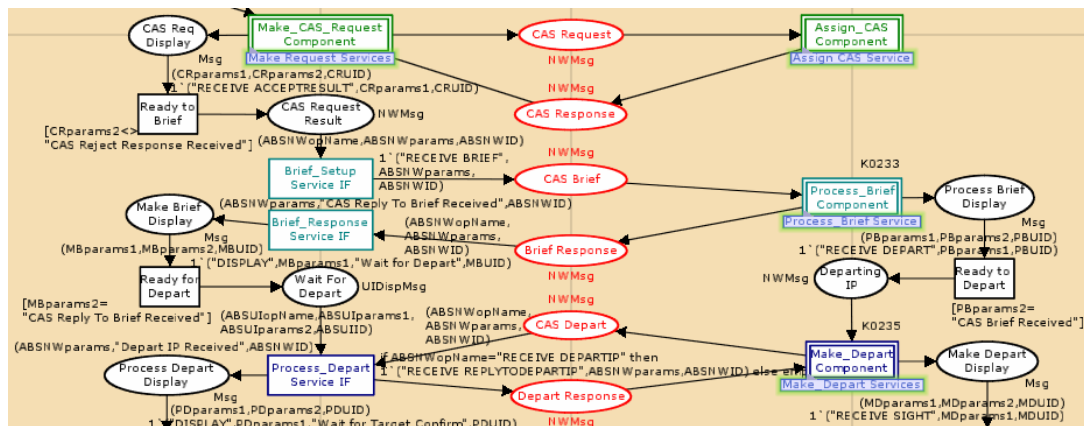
CAS Req Display

Make_CAS_Request Component

Make Request Services

CAS Request

NWMsg

Assign_CAS Component

Assign CAS Service

Msg

(CRparams1,CRparams2,CRUID)

1`("RECEIVE ACCEPTRESULT",CRparams1,CRUID)

NWMsg

Ready to Brief

CAS Request Result

NWMsg

CAS Response

[CRparams2<> "CAS Reject Response Received"]

(ABSNWopName,ABSNWparams,ABSNWID)

NWMsg

Brief_Setup Service IF

1`("RECEIVE BRIEF", ABSNWparams, ABSNWID)

CAS Brief

K0233

Process_Brief Component

Process Brief Display

(ABSNWparams,"CAS Reply To Brief Received",ABSNWID)

Make Brief Display

Brief_Response Service IF

Process_Brief Service

Msg

(ABSNWopName, ABSNWparams, ABSNWID)

Msg

(MBparams1,MBparams2,MBUID)

Brief Response

(PBparams1,PBparams2,PBUID)

1`("RECEIVE DEPART",PBparams1,PBUID)

1`("DISPLAY",MBparams1,"Wait for Depart",MBUID)

NWMsg

Ready for Depart

Wait For Depart

UIDispMsg

NWMsg

Departing IP

Ready to Depart

[MBparams2= "CAS Reply To Brief Received"]

(ABSUIopName,ABSUIparams1, ABSUIparams2,ABSUIID)

NWMsg

(ABSNWopName, ABSNWparams, ABSNWID)

CAS Depart

[PBparams2= "CAS Brief Received"]

K0235

(ABSNWparams,"Depart IP Received",ABSNWID)

if ABSNWopName="RECEIVE DEPARTIP" then 1`("RECEIVE REPLYTODEPARTIP",ABSNWparams,ABSNWID) else em

Process Depart Display

Process_Depart Service IF

Make_Depart Component

Make Depart Display

Make_Depart Services

Msg

Depart Response

Msg

(PDparams1,PDparams2,PDUID)

(MDparams1,MDparams2,MDUID)

1`("DISPLAY",PDparams1,"Wait for Target Confirm",PDUID)

NWMsg

1`("RECEIVE SIGHT",MDparams1,MDUID)